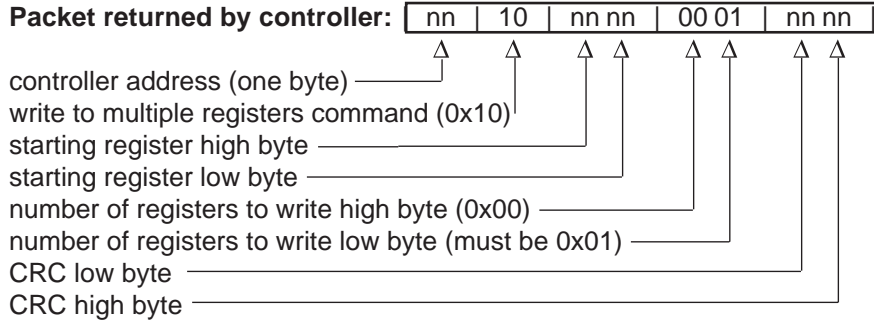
Packet returned by controller:

| nn | 10 | nn nn | 00 01 | nn nn |
|---|---|---|---|---|

controller address (one byte)
write to multiple registers command (0x10)
starting register high byte
starting register low byte
number of registers to write high byte (0x00)
number of registers to write low byte (must be 0x01)
CRC low byte
CRC high byte